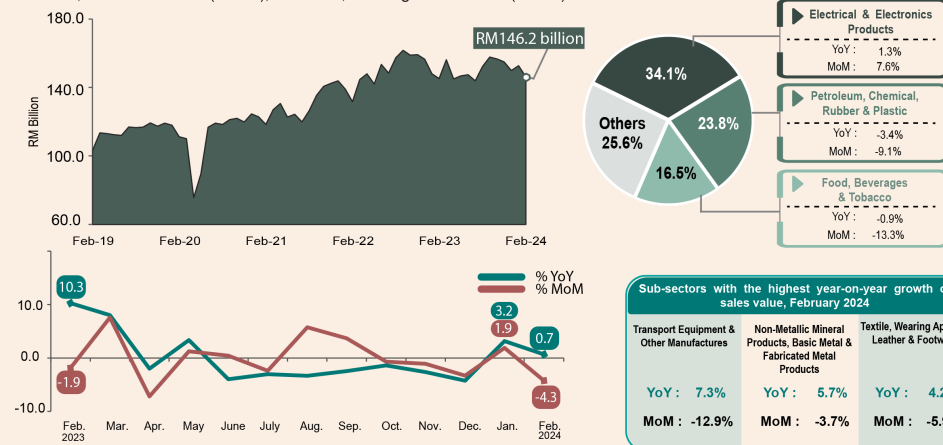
180.0

140.0

100.0

60.0

RM Billion

RM146.2 billion

Feb-19 Feb-20 Feb-21 Feb-22 Feb-23 Feb-24

34.1%

23.8%

16.5%

Others
25.6%

Electrical & Electronics Products
YoY : 1.3%
MoM : 7.6%

Petroleum, Chemical, Rubber & Plastic
YoY : -3.4%
MoM : -9.1%

Food, Beverages & Tobacco
YoY : -0.9%
MoM : -13.3%

10.0

0.0

-10.0

10.3

-1.9

% YoY
% MoM

3.2

1.9

0.7

-4.3

Feb. 2023 Mar. Apr. May June July Aug. Sep. Oct. Nov. Dec. Jan. Feb. 2024

Sub-sectors with the highest year-on-year growth o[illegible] sales value, February 2024

| Transport Equipment & Other Manufactures | Non-Metallic Mineral Products, Basic Metal & Fabricated Metal Products | Textile, Wearing Ap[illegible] Leather & Footw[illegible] |
|---|---|---|
| YoY : 7.3% | YoY : 5.7% | YoY : 4.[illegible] |
| MoM : -12.9% | MoM : -3.7% | MoM : -5.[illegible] |